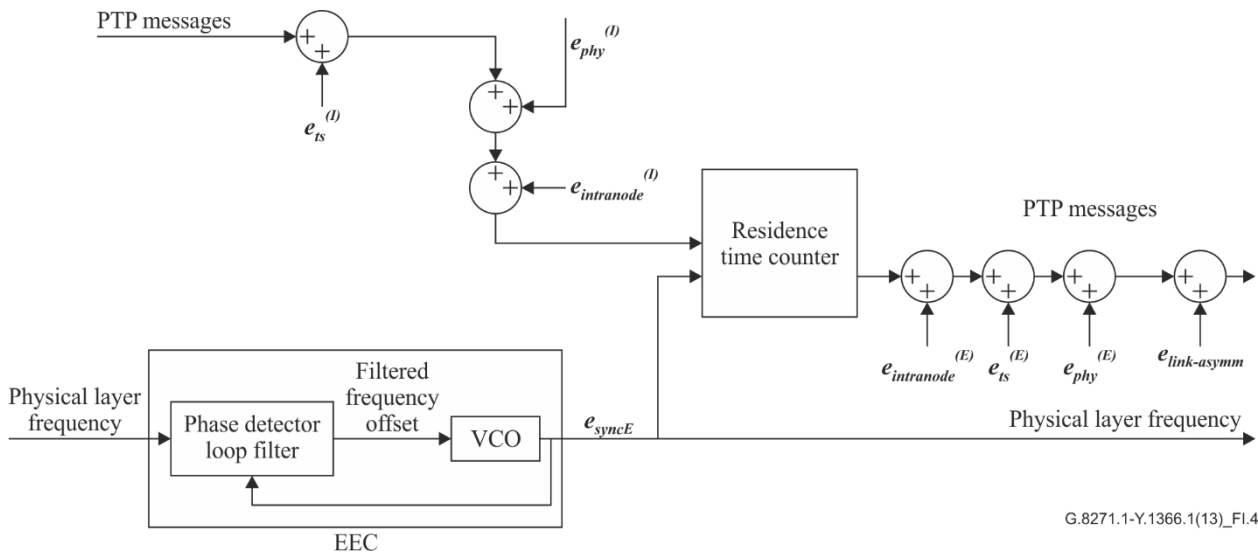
PTP messages

+ +

$e_{ts}^{(I)}$

$e_{phy}^{(I)}$

+ +

+ +

$e_{intranode}^{(I)}$

Residence time counter

PTP messages

+ +

+ +

+ +

+ +

$e_{intranode}^{(E)}$ $e_{ts}^{(E)}$ $e_{phy}^{(E)}$ $e_{link\text{-}asymm}$

Physical layer frequency

Phase detector loop filter

Filtered frequency offset

VCO

$e_{syncE}$

Physical layer frequency

EEC

G.8271.1-Y.1366.1(13)_FI.4